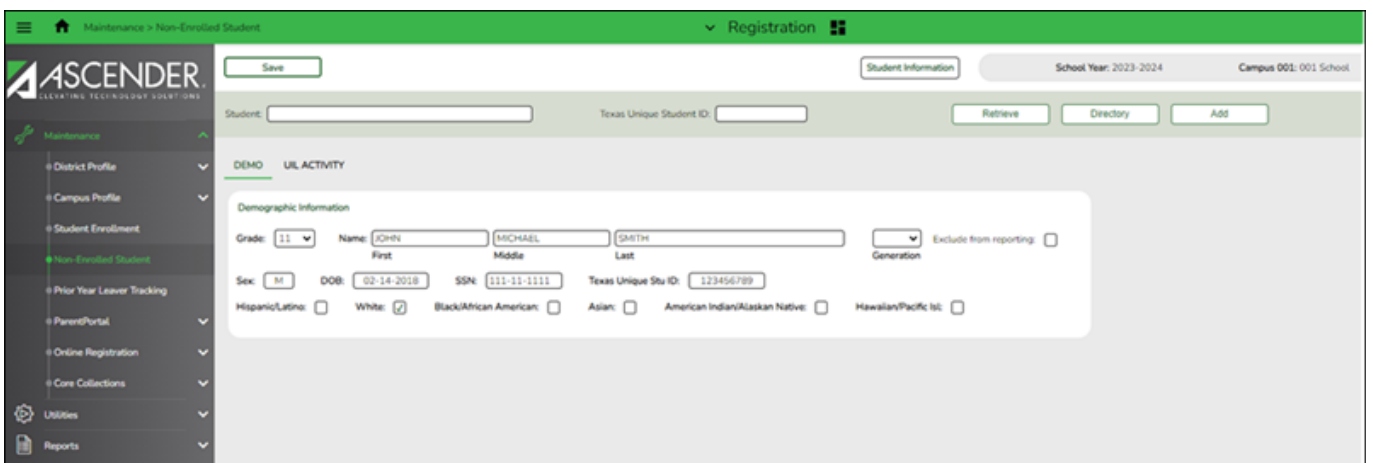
Maintenance > Non-Enrolled Student

Registration

ASCENDER
ELEVATING TECHNOLOGY SOLUTIONS

Maintenance
District Profile
Campus Profile
Student Enrollment
Non-Enrolled Student
Prior Year Leaver Tracking
ParentPortal
Online Registration
Core Collections
Utilities
Reports

Save

Student Information

School Year: 2023-2024

Campus 001: 001 School

Student:

Texas Unique Student ID:

Retrieve

Directory

Add

DEMO

UIL ACTIVITY

Demographic Information

Grade: 11

Name: JOHN
First

MICHAEL
Middle

SMITH
Last

Generation

Exclude from reporting:

Sex: M

DOB: 02-14-2018

SSN: 111-11-1111

Texas Unique Stu ID: 123456789

Hispanic/Latino:

White:

Black/African American:

Asian:

American Indian/Alaskan Native:

Hawaiian/Pacific Isl: